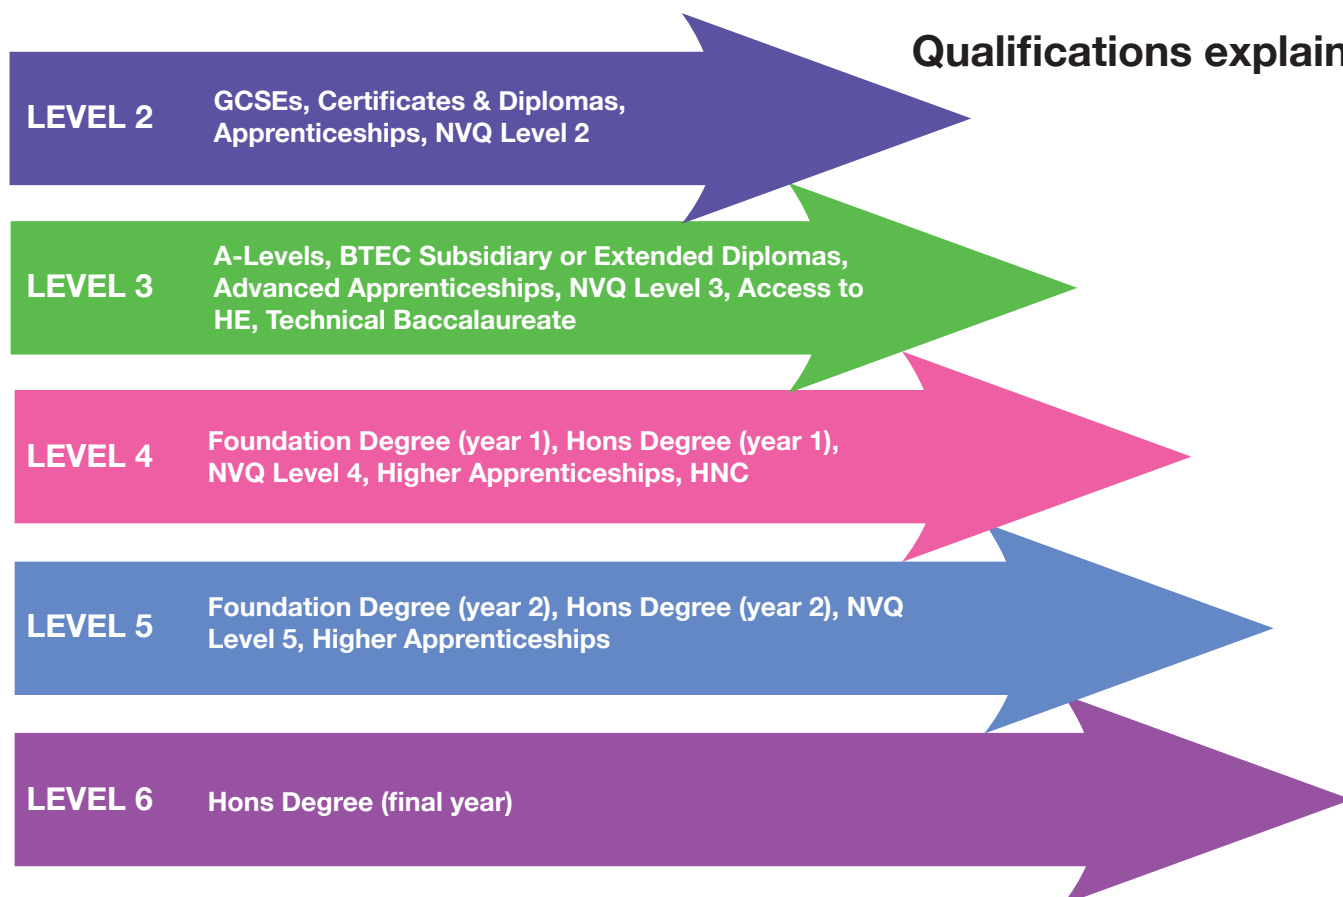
Qualifications explain

LEVEL 2
GCSEs, Certificates & Diplomas, Apprenticeships, NVQ Level 2

LEVEL 3
A-Levels, BTEC Subsidiary or Extended Diplomas, Advanced Apprenticeships, NVQ Level 3, Access to HE, Technical Baccalaureate

LEVEL 4
Foundation Degree (year 1), Hons Degree (year 1), NVQ Level 4, Higher Apprenticeships, HNC

LEVEL 5
Foundation Degree (year 2), Hons Degree (year 2), NVQ Level 5, Higher Apprenticeships

LEVEL 6
Hons Degree (final year)